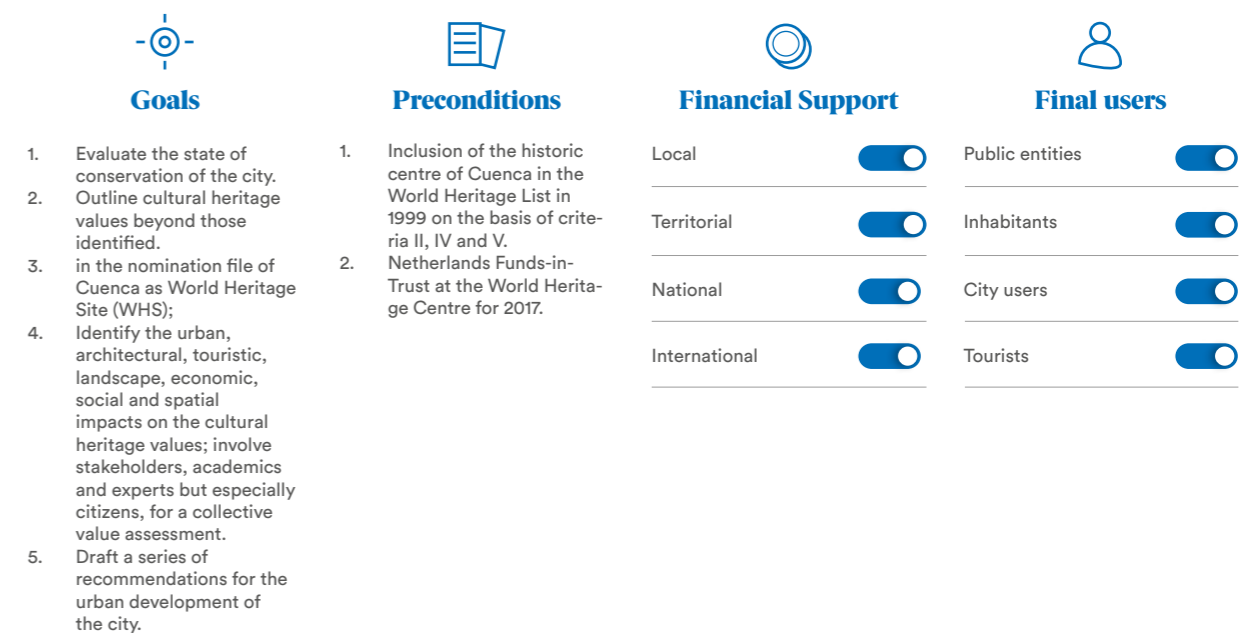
Goals

1. Evaluate the state of conservation of the city.
2. Outline cultural heritage values beyond those identified.
3. in the nomination file of Cuenca as World Heritage Site (WHS);
4. Identify the urban, architectural, touristic, landscape, economic, social and spatial impacts on the cultural heritage values; involve stakeholders, academics and experts but especially citizens, for a collective value assessment.
5. Draft a series of recommendations for the urban development of the city.

Preconditions

1. Inclusion of the historic centre of Cuenca in the World Heritage List in 1999 on the basis of criteria II, IV and V.
2. Netherlands Funds-in-Trust at the World Heritage Centre for 2017.

Financial Support

Local
Territorial
National
International

Final users

Public entities
Inhabitants
City users
Tourists